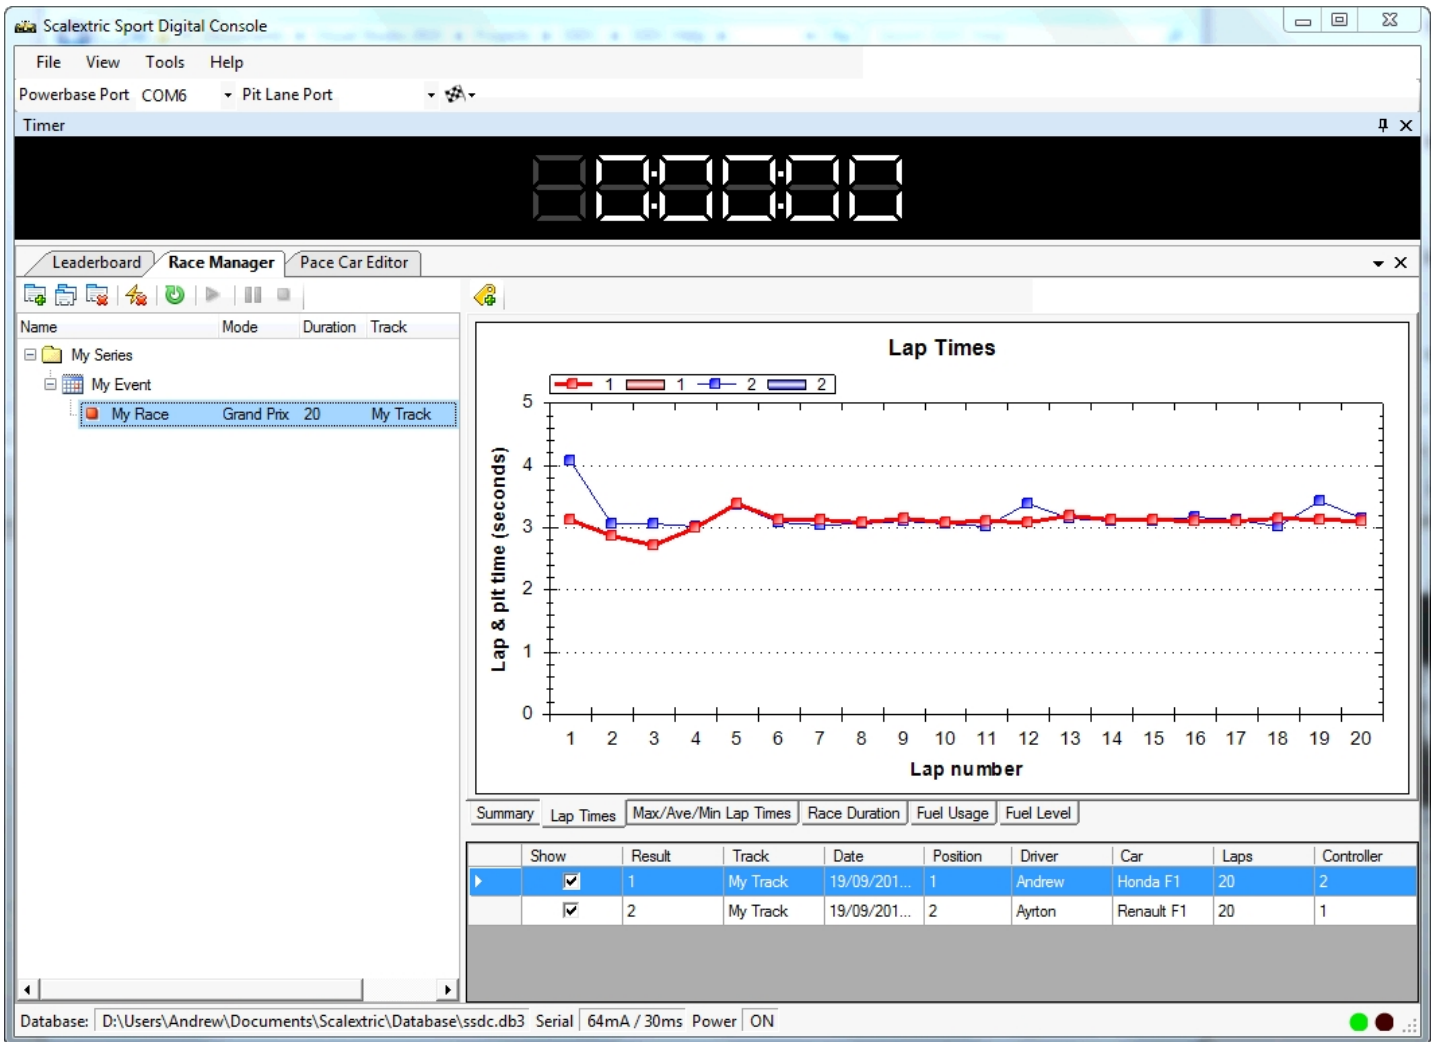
Scalextric Sport Digital Console

File View Tools Help

Powerbase Port COM6 Pit Lane Port

Timer

Leaderboard Race Manager Pace Car Editor

| Name | Mode | Duration | Track |
|---|---|---|---|
| My Series | | | |
| My Event | | | |
| My Race | Grand Prix | 20 | My Track |

Lap Times

1 1 2 2

Lap & pit time (seconds)

0 1 2 3 4 5

1 2 3 4 5 6 7 8 9 10 11 12 13 14 15 16 17 18 19 20

Lap number

Summary Lap Times Max/Ave/Min Lap Times Race Duration Fuel Usage Fuel Level

| Show | Result | Track | Date | Position | Driver | Car | Laps | Controller |
|---|---|---|---|---|---|---|---|---|
| ☑ | 1 | My Track | 19/09/201... | 1 | Andrew | Honda F1 | 20 | 2 |
| ☑ | 2 | My Track | 19/09/201... | 2 | Ayrton | Renault F1 | 20 | 1 |

Database: D:\Users\Andrew\Documents\Scalextric\Database\ssdc.db3 Serial 64mA / 30ms Power ON